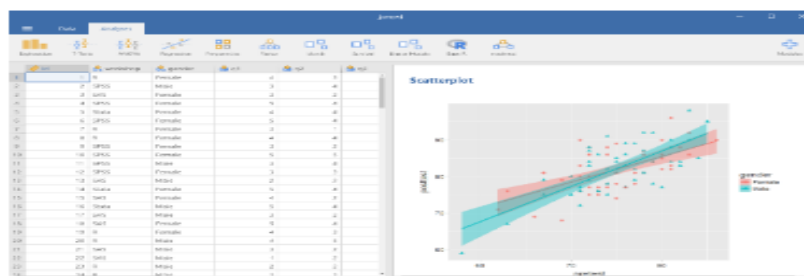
jamovi

Data Analyses

Exploration T-Tests ANOVA Regression Frequencies Factor jmvtools Survival Base R Base Plots Rj Rj editor

Modules

| | id | preference | gender | x1 | x2 |
|---|---|---|---|---|---|
| 1 | 1 | R | Female | 3 | 4 |
| 2 | 2 | SPSS | Male | 3 | 4 |
| 3 | 3 | SAS | Female | 3 | 3 |
| 4 | 4 | SPSS | Female | 5 | 4 |
| 5 | 5 | Stata | Female | 4 | 3 |
| 6 | 6 | SPSS | Female | 5 | 4 |
| 7 | 7 | R | Female | 3 | 1 |
| 8 | 8 | R | Female | 4 | 4 |
| 9 | 9 | SPSS | Male | 3 | 3 |
| 10 | 10 | SPSS | Female | 5 | 5 |
| 11 | 11 | SPSS | Male | 3 | 4 |
| 12 | 12 | SPSS | Female | 3 | 3 |
| 13 | 13 | SAS | Male | 3 | 3 |
| 14 | 14 | Stata | Female | 4 | 4 |
| 15 | 15 | SAS | Female | 4 | 3 |
| 16 | 16 | Stata | Male | 5 | 4 |
| 17 | 17 | SAS | Male | 3 | 3 |
| 18 | 18 | SAS | Female | 5 | 4 |
| 19 | 19 | R | Female | 4 | 3 |
| 20 | 20 | R | Male | 4 | 4 |
| 21 | 21 | SAS | Male | 3 | 3 |
| 22 | 22 | SAS | Male | 1 | 3 |
| 23 | 23 | R | Male | 3 | 3 |

Scatterplot

90
80
70
60

gender
Female
Male